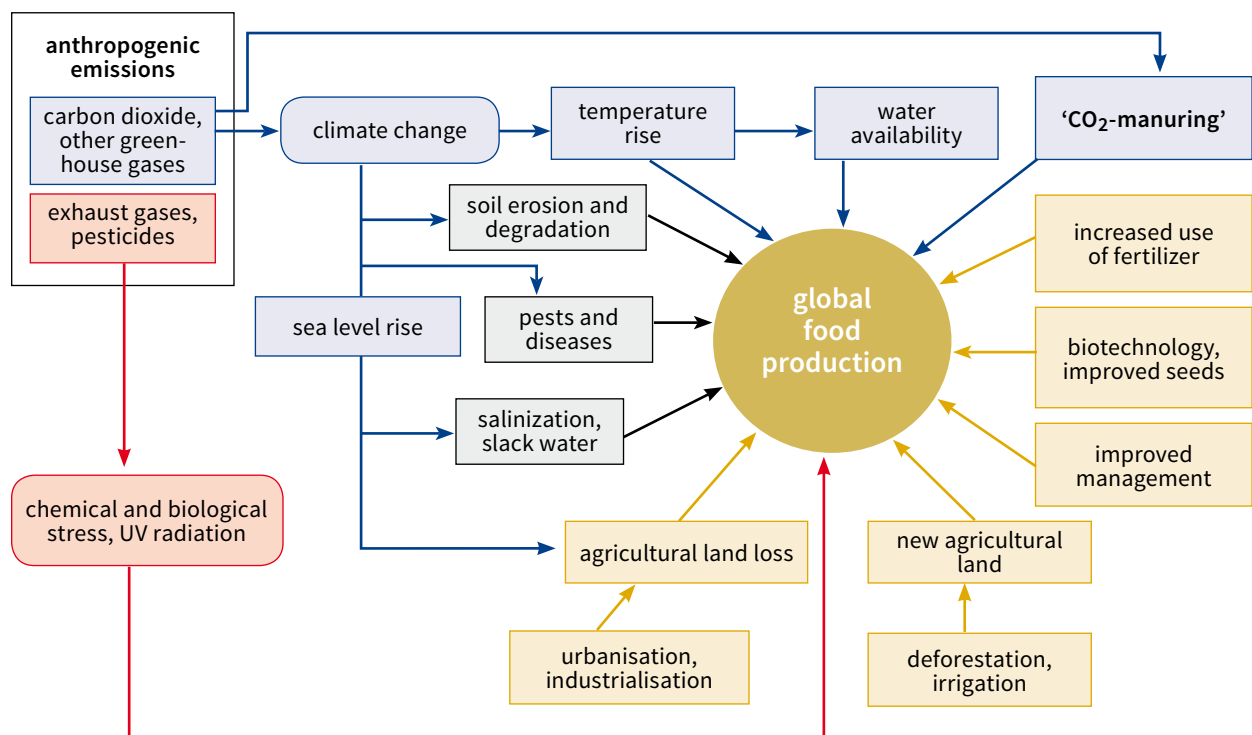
anthropogenic emissions

carbon dioxide, other greenhouse gases

exhaust gases, pesticides

climate change

temperature rise

water availability

'$CO_2$-manuring'

soil erosion and degradation

pests and diseases

sea level rise

salinization, slack water

global food production

increased use of fertilizer

biotechnology, improved seeds

improved management

chemical and biological stress, UV radiation

agricultural land loss

new agricultural land

urbanisation, industrialisation

deforestation, irrigation